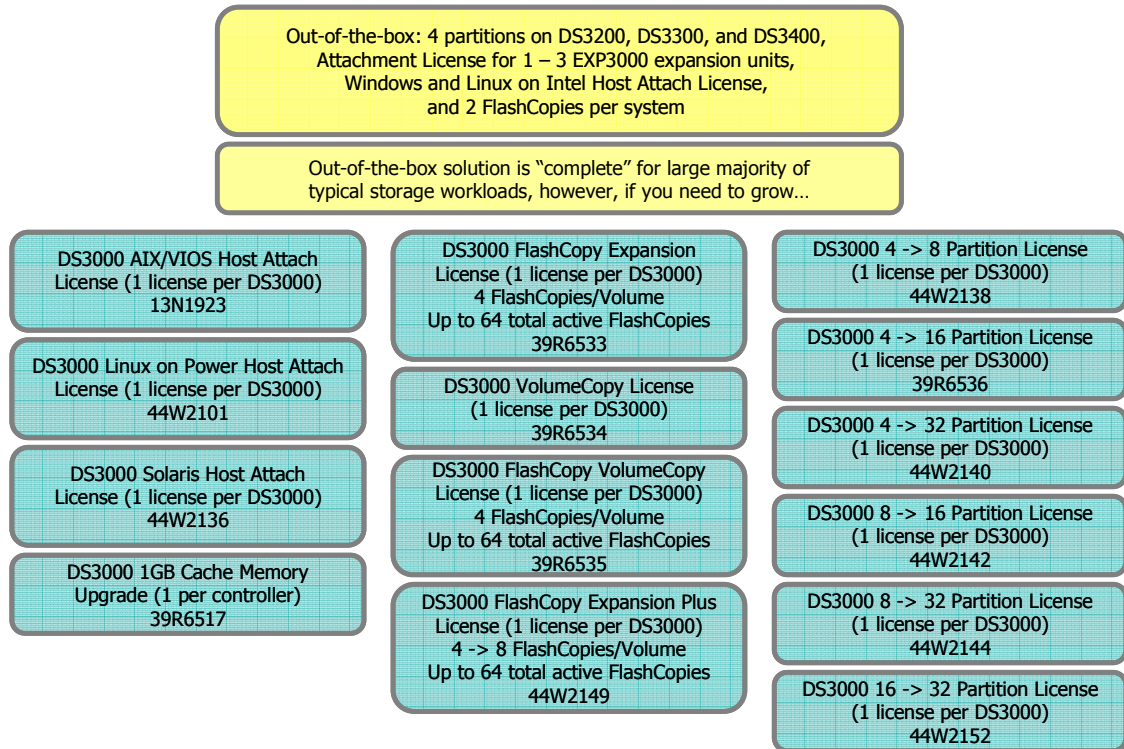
Out-of-the-box: 4 partitions on DS3200, DS3300, and DS3400, Attachment License for 1 – 3 EXP3000 expansion units, Windows and Linux on Intel Host Attach License, and 2 FlashCopies per system

Out-of-the-box solution is “complete” for large majority of typical storage workloads, however, if you need to grow…

DS3000 AIX/VIOS Host Attach License (1 license per DS3000) 13N1923

DS3000 Linux on Power Host Attach License (1 license per DS3000) 44W2101

DS3000 Solaris Host Attach License (1 license per DS3000) 44W2136

DS3000 1GB Cache Memory Upgrade (1 per controller) 39R6517

DS3000 FlashCopy Expansion License (1 license per DS3000) 4 FlashCopies/Volume Up to 64 total active FlashCopies 39R6533

DS3000 VolumeCopy License (1 license per DS3000) 39R6534

DS3000 FlashCopy VolumeCopy License (1 license per DS3000) 4 FlashCopies/Volume Up to 64 total active FlashCopies 39R6535

DS3000 FlashCopy Expansion Plus License (1 license per DS3000) 4 -> 8 FlashCopies/Volume Up to 64 total active FlashCopies 44W2149

DS3000 4 -> 8 Partition License (1 license per DS3000) 44W2138

DS3000 4 -> 16 Partition License (1 license per DS3000) 39R6536

DS3000 4 -> 32 Partition License (1 license per DS3000) 44W2140

DS3000 8 -> 16 Partition License (1 license per DS3000) 44W2142

DS3000 8 -> 32 Partition License (1 license per DS3000) 44W2144

DS3000 16 -> 32 Partition License (1 license per DS3000) 44W2152